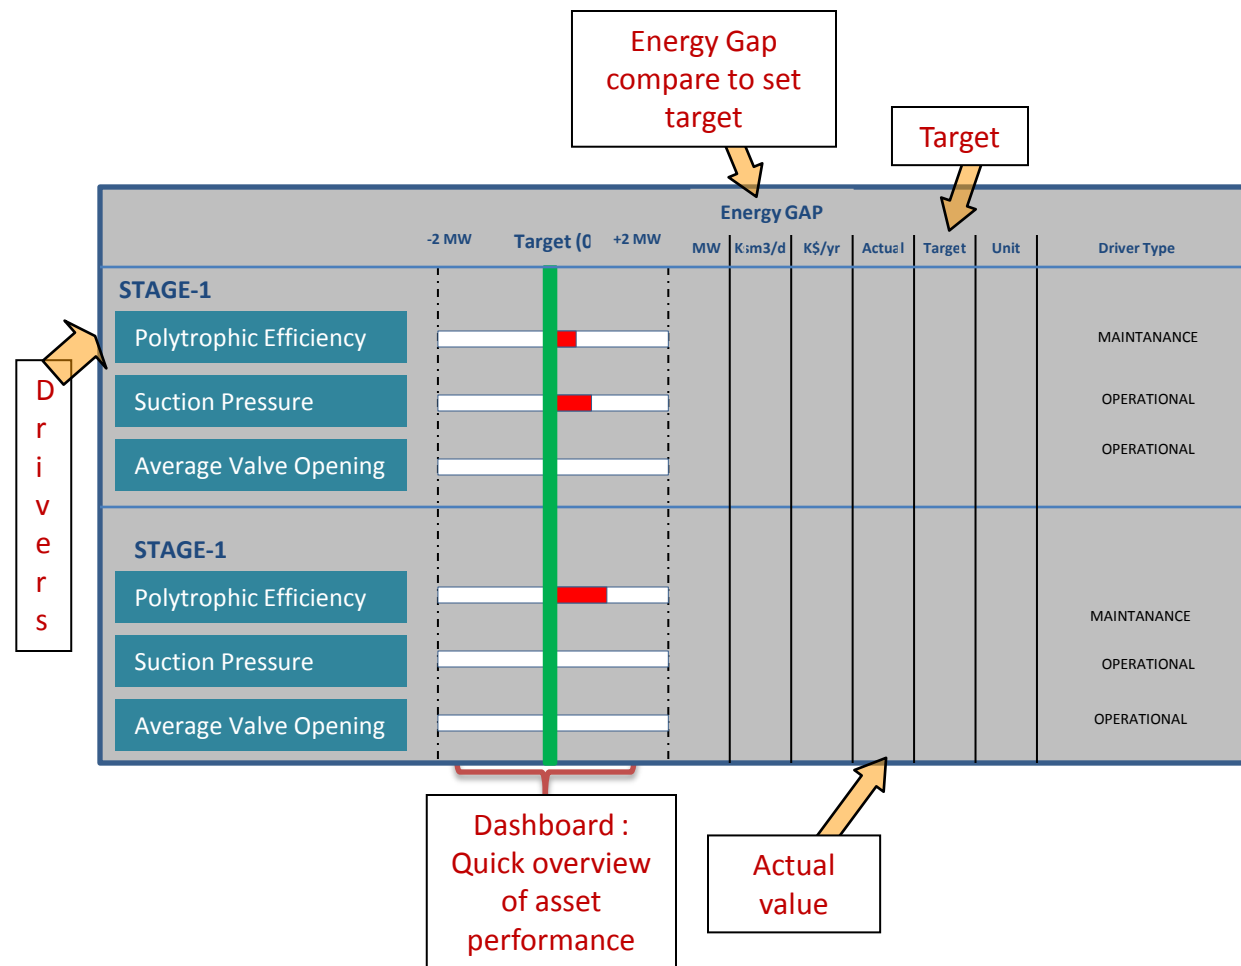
Energy Gap compare to set target

Target

Energy GAP

-2 MW Target (0 +2 MW MW Ksm3/d K$/yr Actual Target Unit Driver Type

STAGE-1

Polytrophic Efficiency MAINTANANCE

Suction Pressure OPERATIONAL

Average Valve Opening OPERATIONAL

STAGE-1

Polytrophic Efficiency MAINTANANCE

Suction Pressure OPERATIONAL

Average Valve Opening OPERATIONAL

D r i v e r s

Dashboard : Quick overview of asset performance

Actual value